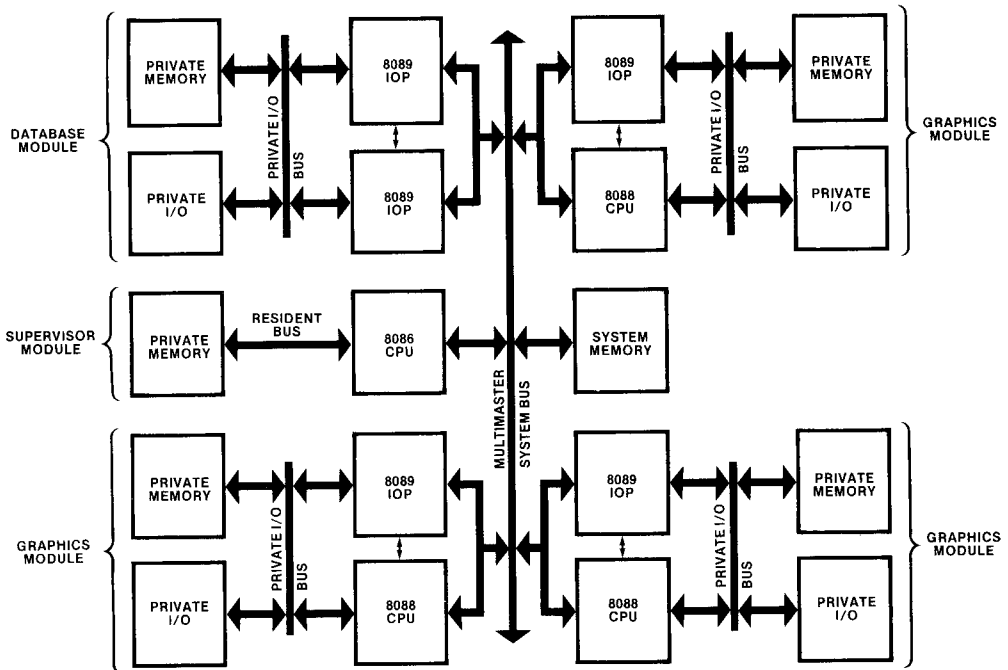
DATABASE MODULE

PRIVATE MEMORY

PRIVATE I/O BUS

8089 IOP

PRIVATE I/O

8089 IOP

8089 IOP

PRIVATE I/O BUS

PRIVATE MEMORY

GRAPHICS MODULE

8088 CPU

PRIVATE I/O

SUPERVISOR MODULE

PRIVATE MEMORY

RESIDENT BUS

8086 CPU

SYSTEM MEMORY

MULTIMASTER SYSTEM BUS

GRAPHICS MODULE

PRIVATE MEMORY

PRIVATE I/O BUS

8089 IOP

PRIVATE I/O

8088 CPU

8089 IOP

PRIVATE I/O BUS

PRIVATE MEMORY

GRAPHICS MODULE

8088 CPU

PRIVATE I/O